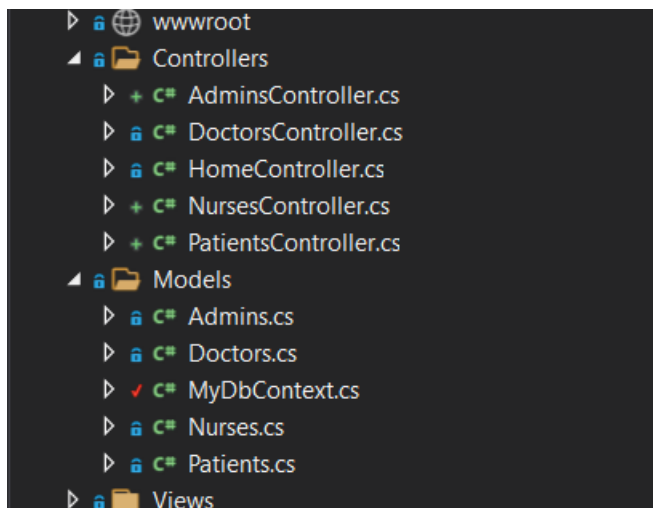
wwwroot
Controllers
C# AdminsController.cs
C# DoctorsController.cs
C# HomeController.cs
C# NursesController.cs
C# PatientsController.cs
Models
C# Admins.cs
C# Doctors.cs
C# MyDbContext.cs
C# Nurses.cs
C# Patients.cs
Views